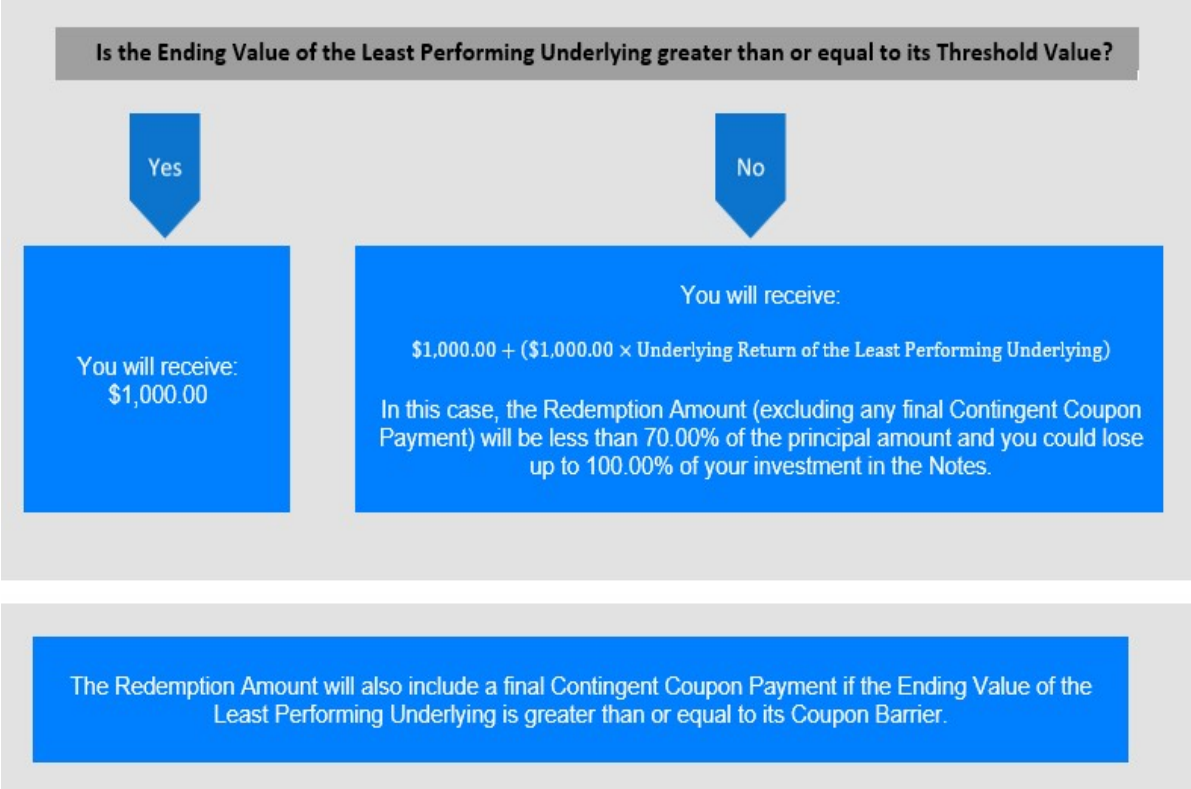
Is the Ending Value of the Least Performing Underlying greater than or equal to its Threshold Value?

Yes

No

You will receive: $1,000.00

You will receive:

$\$1{,}000.00 + (\$1{,}000.00 \times \text{Underlying Return of the Least Performing Underlying})$

In this case, the Redemption Amount (excluding any final Contingent Coupon Payment) will be less than 70.00% of the principal amount and you could lose up to 100.00% of your investment in the Notes.

The Redemption Amount will also include a final Contingent Coupon Payment if the Ending Value of the Least Performing Underlying is greater than or equal to its Coupon Barrier.